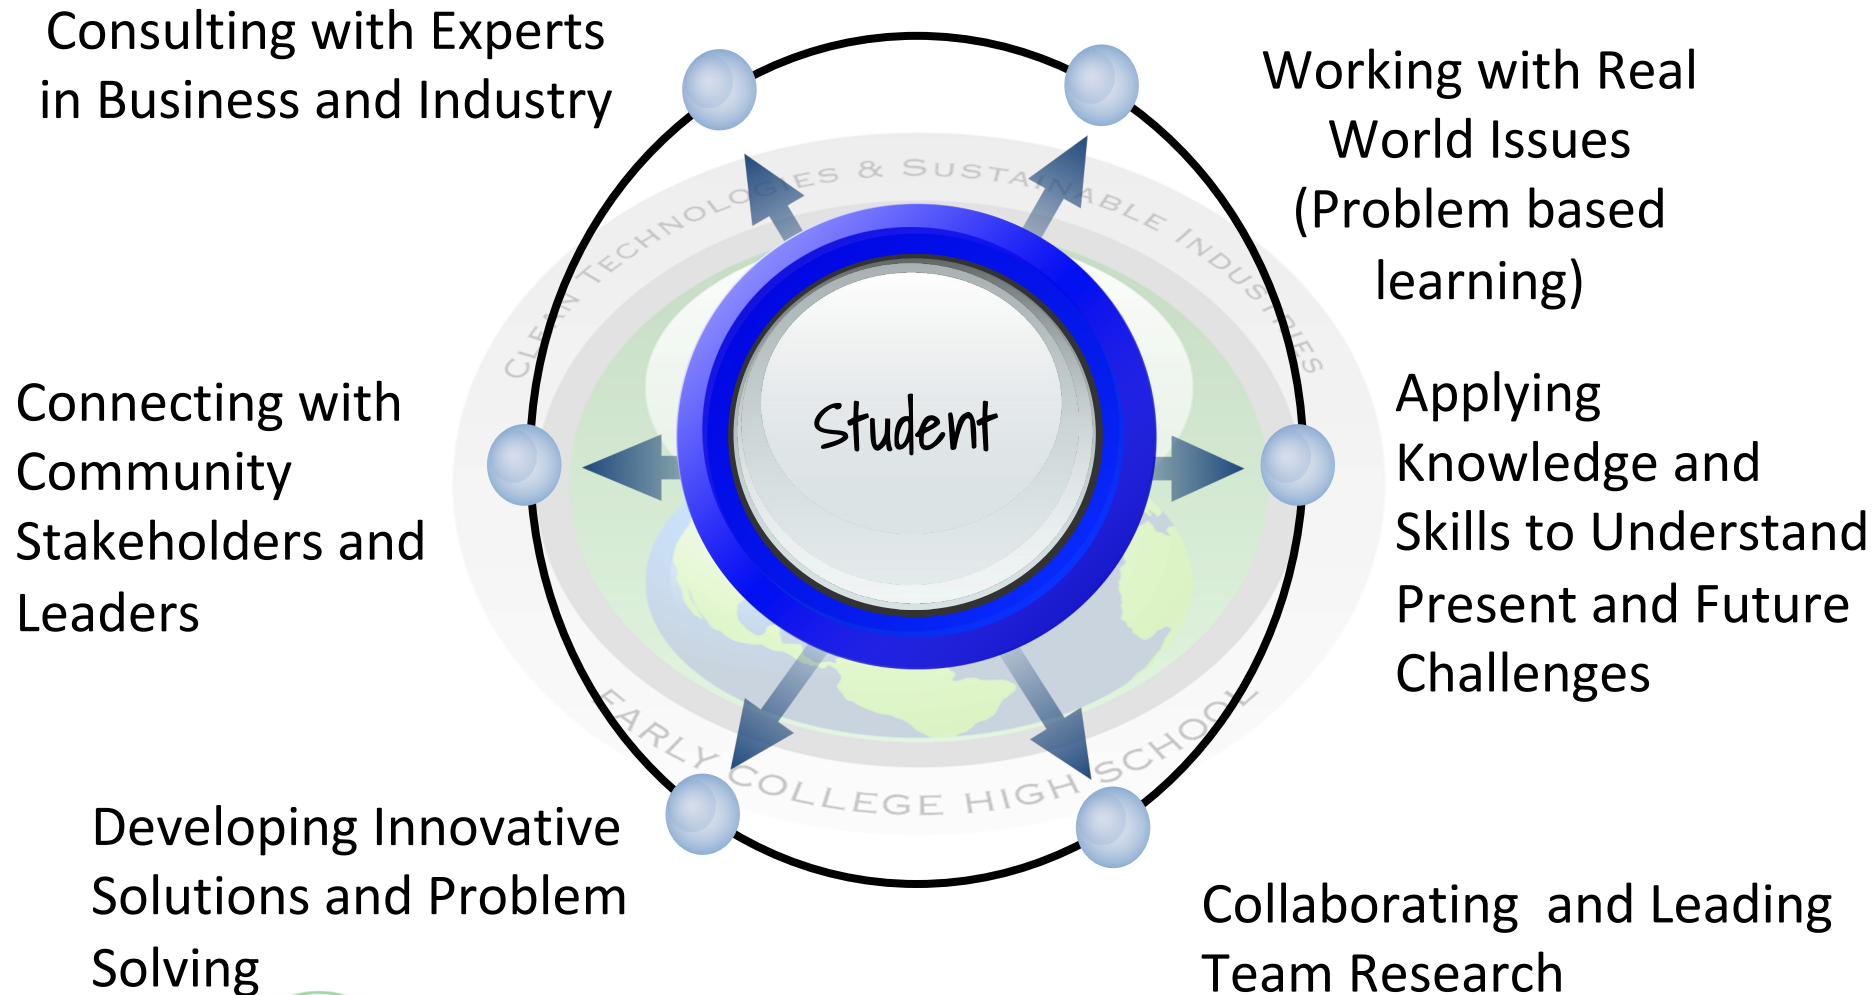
Consulting with Experts in Business and Industry

Working with Real World Issues (Problem based learning)

CLEAN TECHNOLOGIES & SUSTAINABLE INDUSTRIES

Student

Connecting with Community Stakeholders and Leaders

Applying Knowledge and Skills to Understand Present and Future Challenges

EARLY COLLEGE HIGH SCHOOL

Developing Innovative Solutions and Problem Solving

Collaborating and Leading Team Research